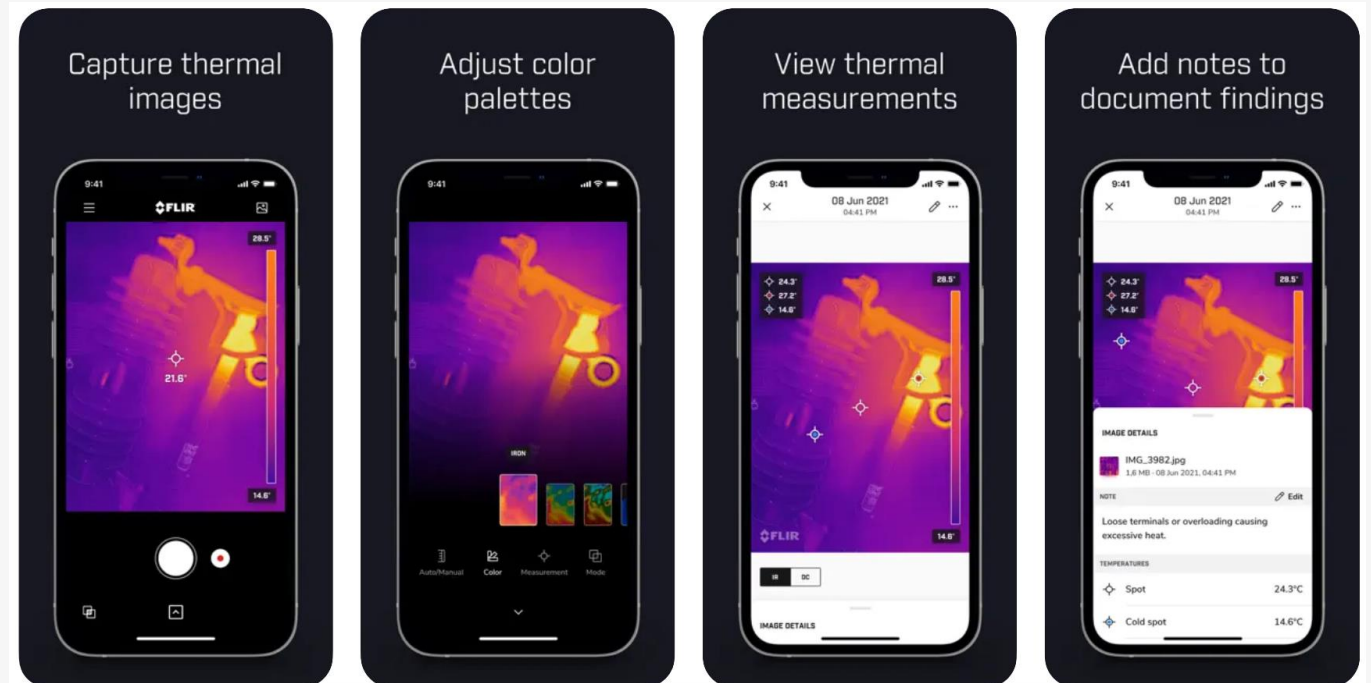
Capture thermal images

9:41

FLIR

28.5°

21.6°

14.6°

Adjust color palettes

9:41

IRON

Auto/Manual

Color

Measurement

Mode

View thermal measurements

9:41

08 Jun 2021
04:41 PM

24.3°

27.2°

14.6°

28.5°

FLIR

14.6°

IR

DC

IMAGE DETAILS

Add notes to document findings

9:41

08 Jun 2021
04:41 PM

24.3°

27.2°

14.6°

28.5°

IMAGE DETAILS

IMG_3982.jpg
1,6 MB · 08 Jun 2021, 04:41 PM

NOTE

Edit

Loose terminals or overloading causing excessive heat.

TEMPERATURES

Spot 24.3°C

Cold spot 14.6°C